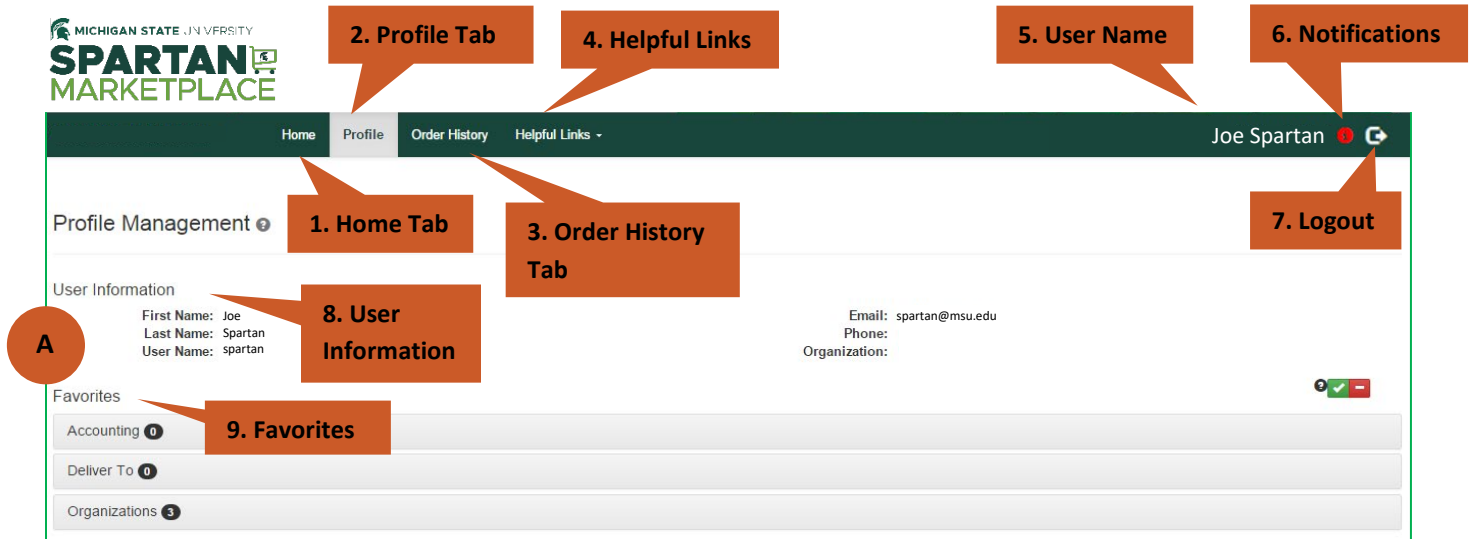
MICHIGAN STATE UNIVERSITY
SPARTAN
MARKETPLACE

2. Profile Tab

4. Helpful Links

5. User Name

6. Notifications

Home Profile Order History Helpful Links

Joe Spartan

Profile Management

1. Home Tab

3. Order History Tab

7. Logout

User Information

8. User Information

First Name: Joe
Last Name: Spartan
User Name: spartan

Email: spartan@msu.edu
Phone:
Organization:

A

Favorites

9. Favorites

Accounting 0

Deliver To 0

Organizations 3